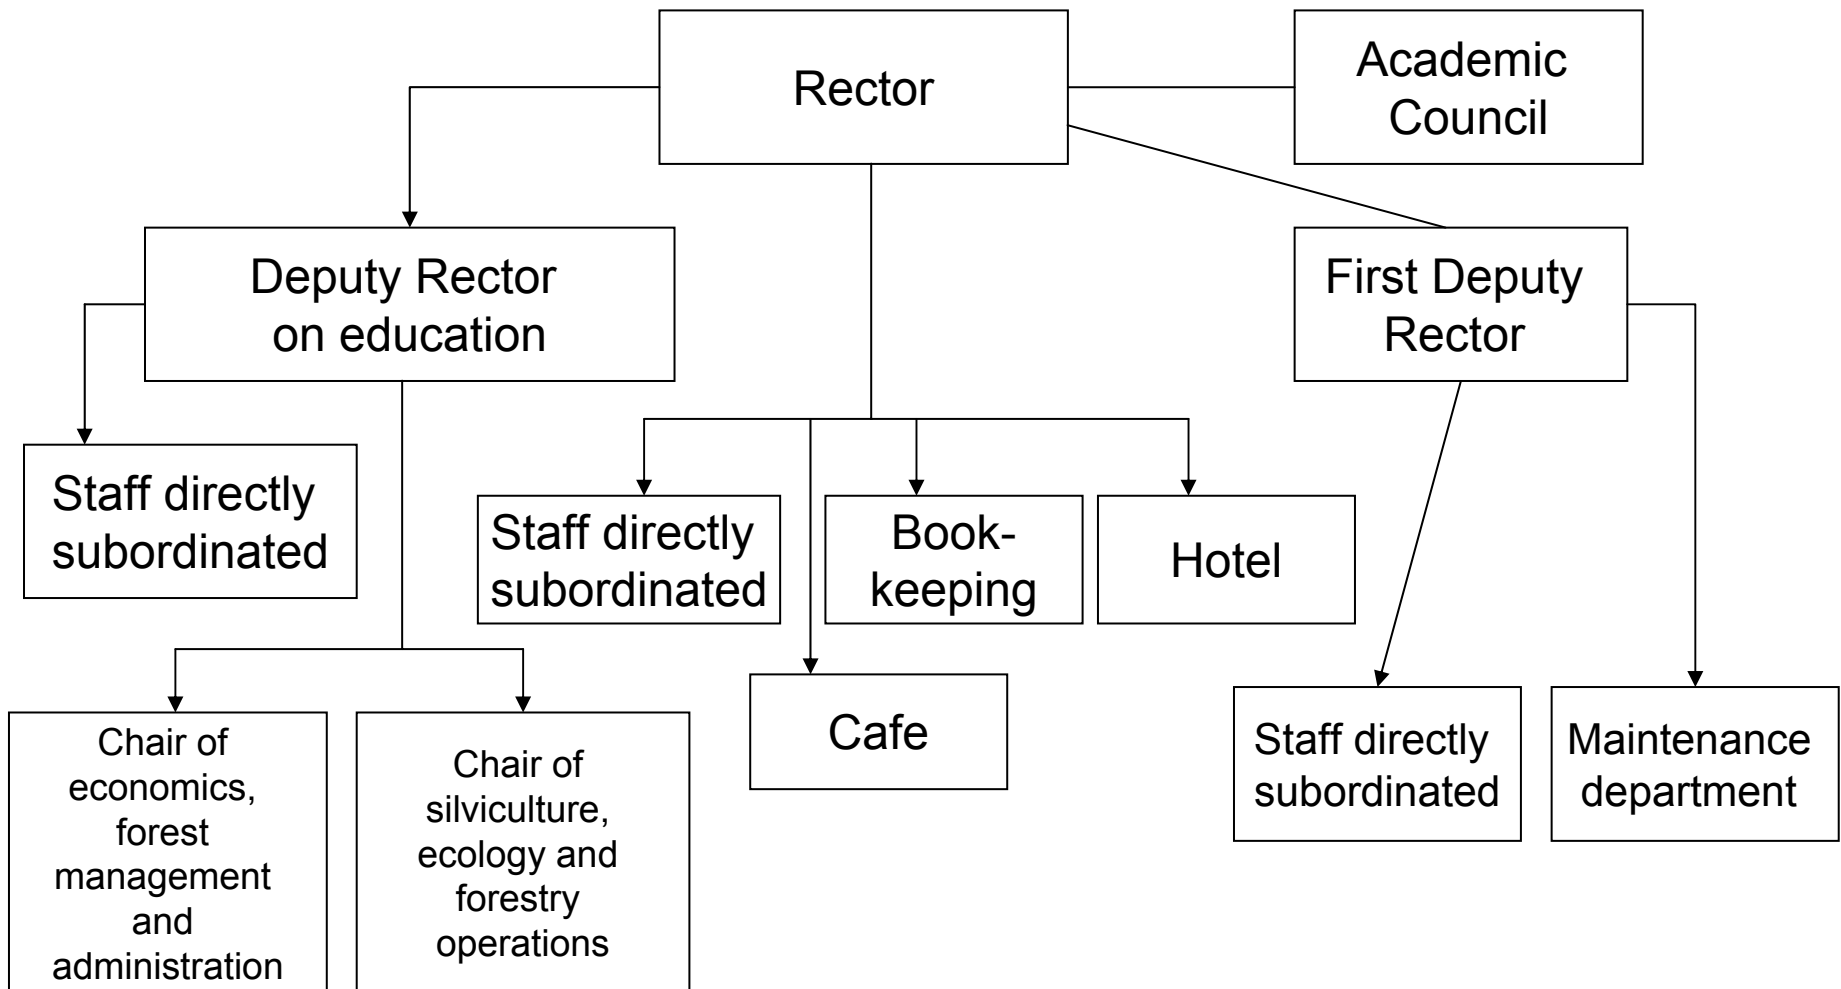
Rector

Academic Council

Deputy Rector on education

First Deputy Rector

Staff directly subordinated

Staff directly subordinated

Book-keeping

Hotel

Cafe

Staff directly subordinated

Maintenance department

Chair of economics, forest management and administration

Chair of silviculture, ecology and forestry operations